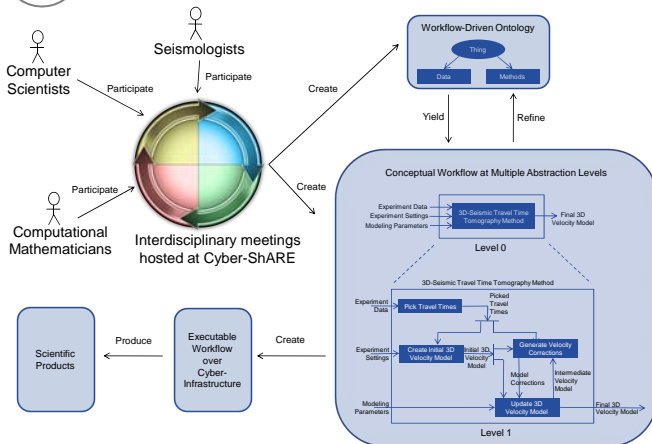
Seismologists

Computer Scientists

Participate

Participate

Participate

Computational Mathematicians

Interdisciplinary meetings hosted at Cyber-ShARE

Create

Create

Workflow-Driven Ontology

Thing

Data

Methods

Yield

Refine

Conceptual Workflow at Multiple Abstraction Levels

Experiment Data

Experiment Settings

Modeling Parameters

3D-Seismic Travel Time Tomography Method

Final 3D Velocity Model

Level 0

3D-Seismic Travel Time Tomography Method

Experiment Data

Pick Travel Times

Picked Travel Times

Experiment Settings

Create Initial 3D Velocity Model

Initial 3D Velocity Model

Generate Velocity Corrections

Model Corrections

Intermediate Velocity Model

Modeling Parameters

Update 3D Velocity Model

Final 3D Velocity Model

Level 1

Scientific Products

Produce

Executable Workflow over Cyber-Infrastructure

Create